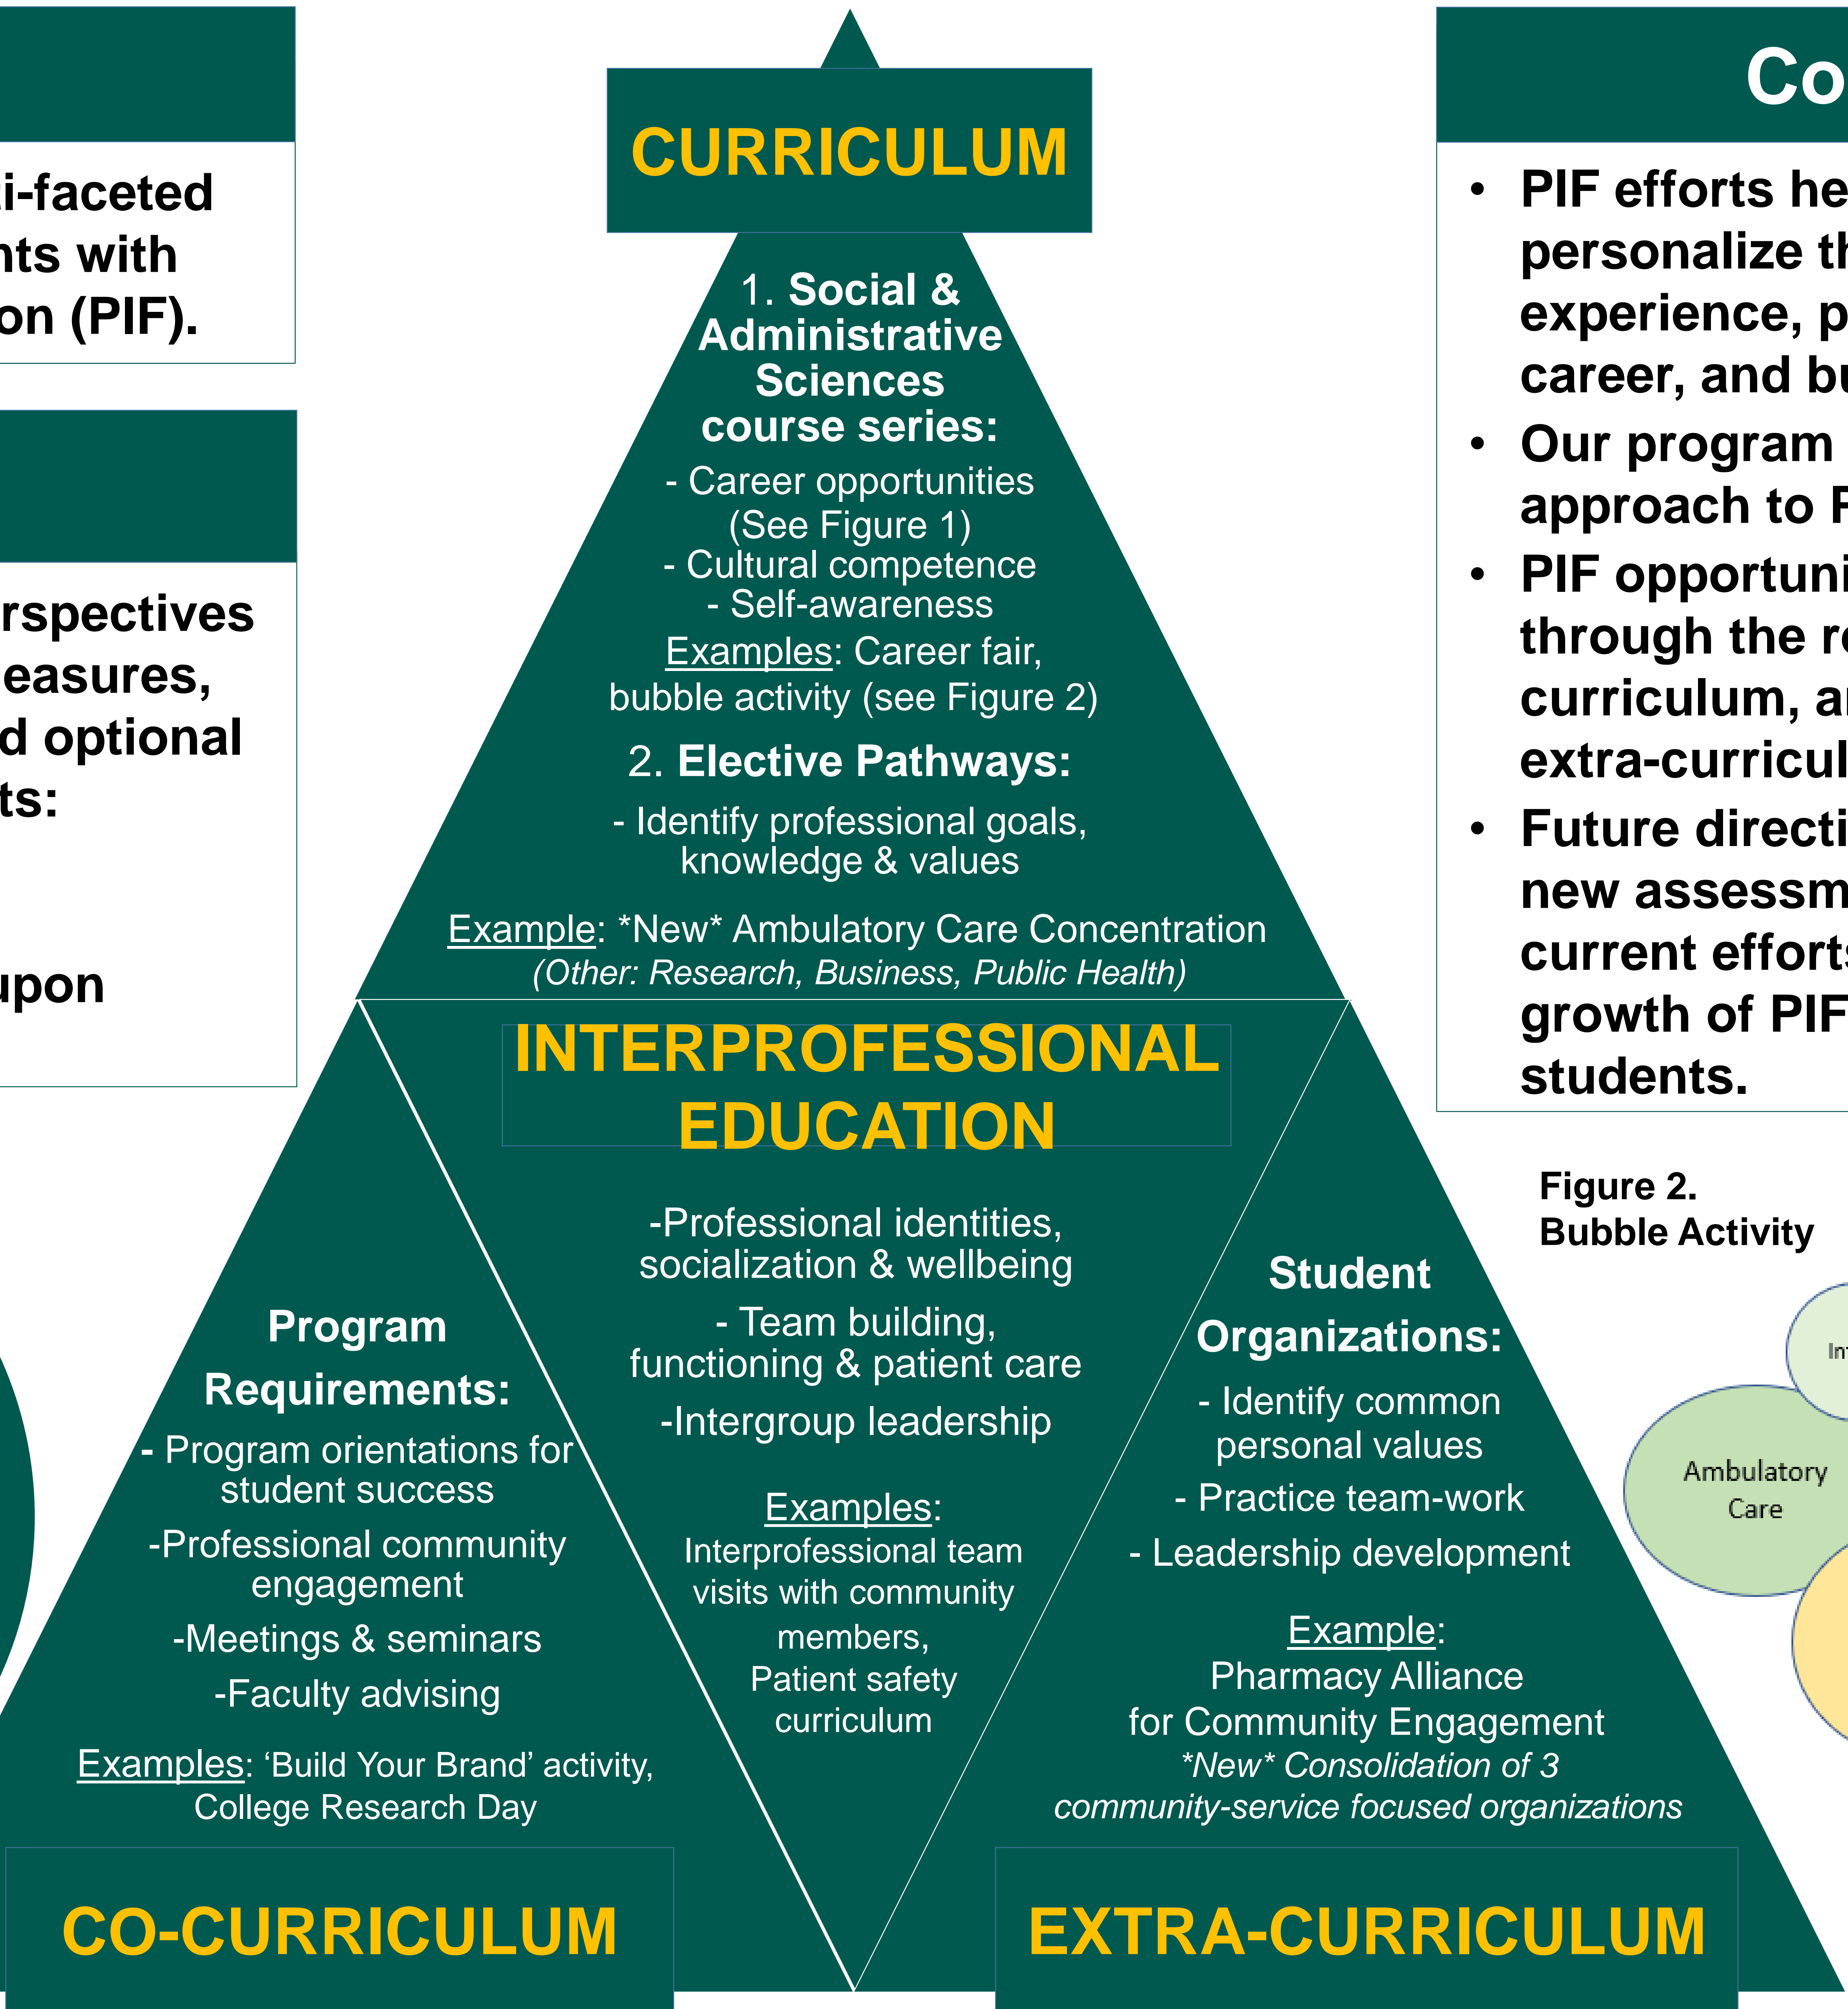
i-faceted
nts with
on (PIF).

rspectives
easures,
d optional
ts:

upon

CURRICULUM

1. **Social & Administrative Sciences course series:**

- Career opportunities (See Figure 1)
- Cultural competence
- Self-awareness

Examples: Career fair, bubble activity (see Figure 2)

2. **Elective Pathways:**

- Identify professional goals, knowledge & values

Example: *New* Ambulatory Care Concentration
*(Other: Research, Business, Public Health)*

INTERPROFESSIONAL EDUCATION

-Professional identities, socialization & wellbeing

- Team building, functioning & patient care

-Intergroup leadership

Examples:
Interprofessional team visits with community members,
Patient safety curriculum

**Program Requirements:**

- Program orientations for student success

-Professional community engagement

-Meetings & seminars

-Faculty advising

Examples: 'Build Your Brand' activity, College Research Day

**Student Organizations:**

- Identify common personal values

- Practice team-work

- Leadership development

Example:
Pharmacy Alliance for Community Engagement
*\*New\* Consolidation of 3 community-service focused organizations*

CO-CURRICULUM

EXTRA-CURRICULUM

Co

- PIF efforts he
personalize th
experience, p
career, and bu
- Our program
approach to F
- PIF opportuni
through the re
curriculum, ar
extra-curricul
- Future directi
new assessm
current efforts
growth of PIF
students.

Figure 2.
Bubble Activity

In

Ambulatory Care